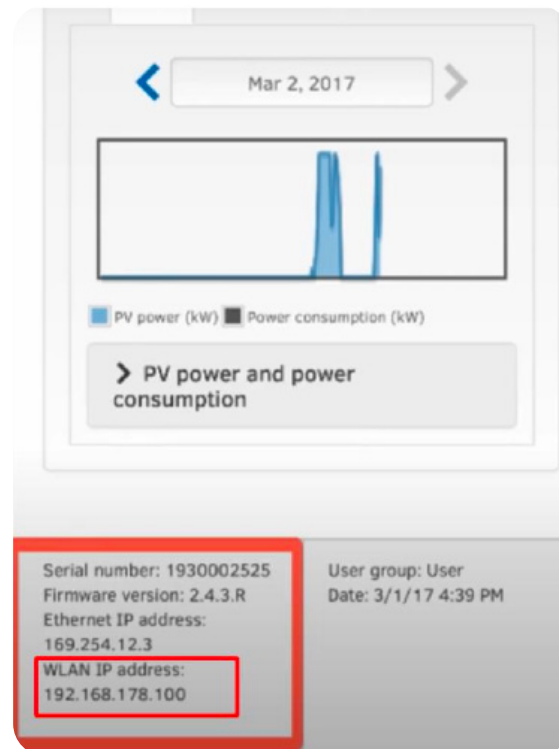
Mar 2, 2017

PV power (kW) Power consumption (kW)

PV power and power consumption

Serial number: 1930002525
Firmware version: 2.4.3.R
Ethernet IP address: 169.254.12.3
WLAN IP address: 192.168.178.100

User group: User
Date: 3/1/17 4:39 PM